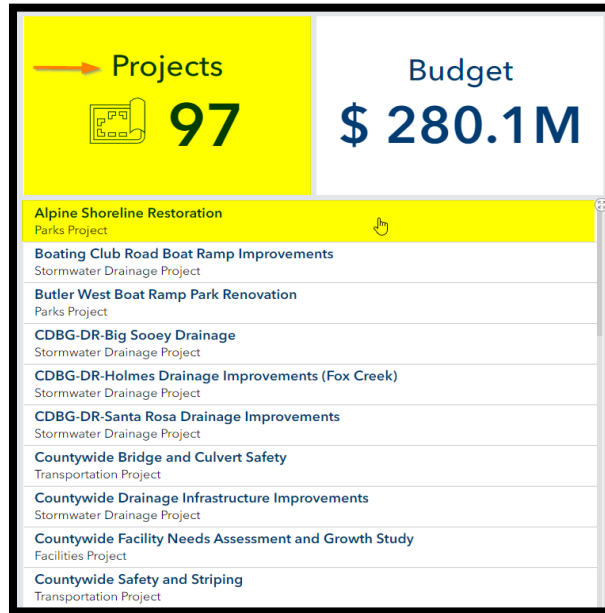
Projects
97

Budget
$ 280.1M

Alpine Shoreline Restoration
Parks Project

Boating Club Road Boat Ramp Improvements
Stormwater Drainage Project

Butler West Boat Ramp Park Renovation
Parks Project

CDBG-DR-Big Sooey Drainage
Stormwater Drainage Project

CDBG-DR-Holmes Drainage Improvements (Fox Creek)
Stormwater Drainage Project

CDBG-DR-Santa Rosa Drainage Improvements
Stormwater Drainage Project

Countywide Bridge and Culvert Safety
Transportation Project

Countywide Drainage Infrastructure Improvements
Stormwater Drainage Project

Countywide Facility Needs Assessment and Growth Study
Facilities Project

Countywide Safety and Striping
Transportation Project